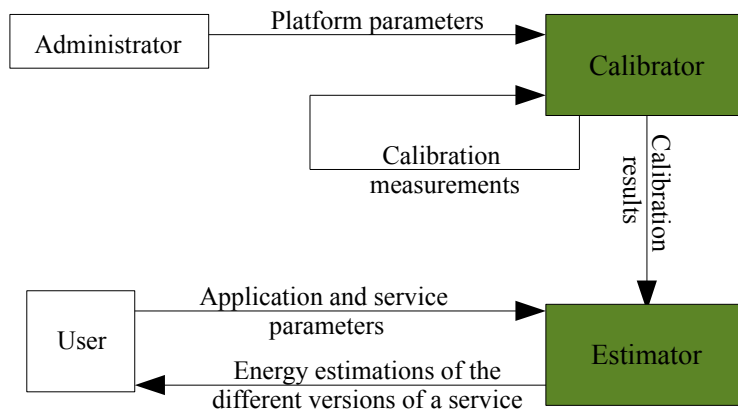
Administrator

Platform parameters

Calibrator

Calibration measurements

Calibration results

User

Application and service parameters

Estimator

Energy estimations of the different versions of a service